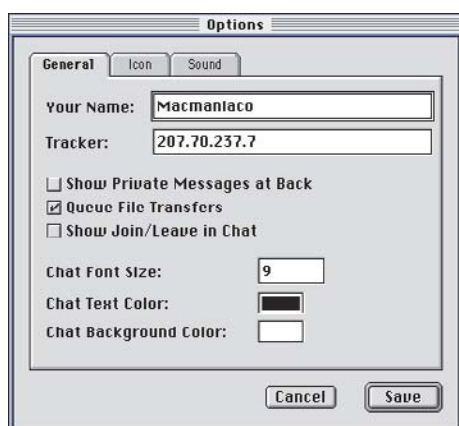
Options

General
Icon
Sound

Your Name: Macmaniaco

Tracker: 207.70.237.7

☐ Show Private Messages at Back
☑ Queue File Transfers
☐ Show Join/Leave in Chat

Chat Font Size: 9
Chat Text Color:
Chat Background Color:

Cancel
Save